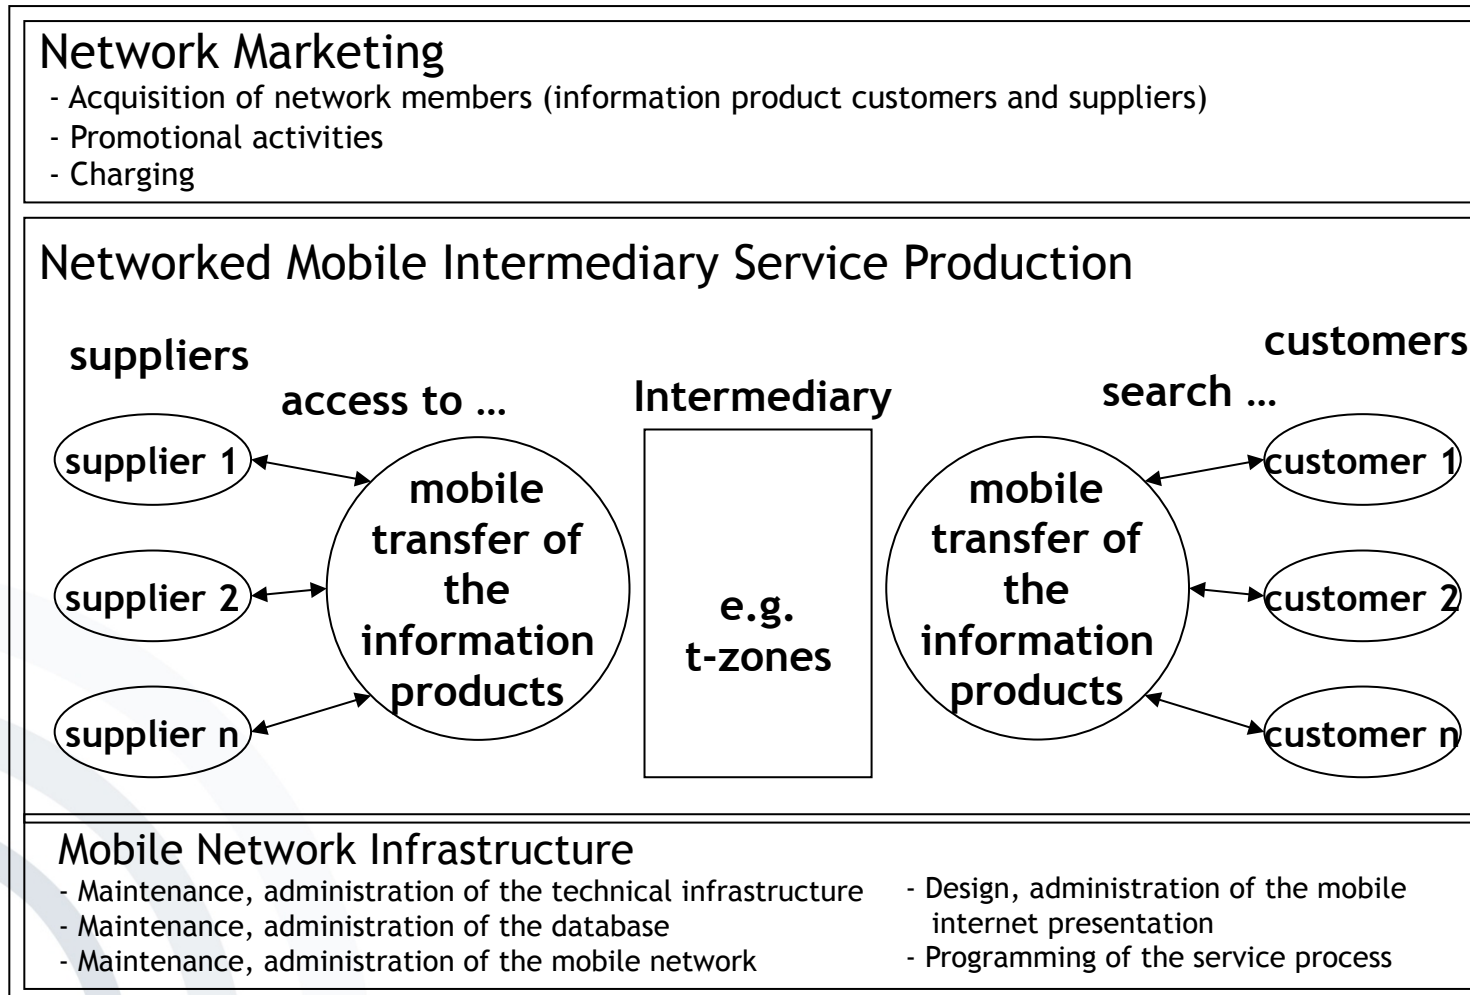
Network Marketing
- Acquisition of network members (information product customers and suppliers)
- Promotional activities
- Charging

Networked Mobile Intermediary Service Production

suppliers

access to …

Intermediary

customers

search …

supplier 1

supplier 2

supplier n

mobile transfer of the information products

e.g. t-zones

mobile transfer of the information products

customer 1

customer 2

customer n

Mobile Network Infrastructure
- Maintenance, administration of the technical infrastructure
- Maintenance, administration of the database
- Maintenance, administration of the mobile network

- Design, administration of the mobile internet presentation
- Programming of the service process